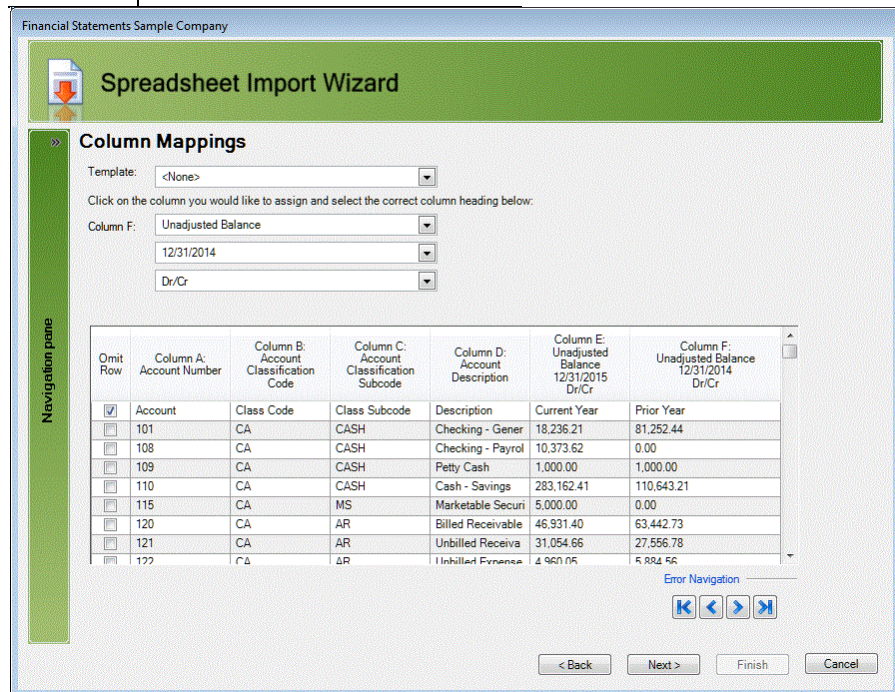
Financial Statements Sample Company

Spreadsheet Import Wizard

»

Navigation pane

Column Mappings

Template: <None>

Click on the column you would like to assign and select the correct column heading below:

Column F: Unadjusted Balance

12/31/2014

Dr/Cr

| Omit Row | Column A: Account Number | Column B: Account Classification Code | Column C: Account Classification Subcode | Column D: Account Description | Column E: Unadjusted Balance 12/31/2015 Dr/Cr | Column F: Unadjusted Balance 12/31/2014 Dr/Cr |
|---|---|---|---|---|---|---|
| ☑ | Account | Class Code | Class Subcode | Description | Current Year | Prior Year |
| ☐ | 101 | CA | CASH | Checking - Gener | 18,236.21 | 81,252.44 |
| ☐ | 108 | CA | CASH | Checking - Payrol | 10,373.62 | 0.00 |
| ☐ | 109 | CA | CASH | Petty Cash | 1,000.00 | 1,000.00 |
| ☐ | 110 | CA | CASH | Cash - Savings | 283,162.41 | 110,643.21 |
| ☐ | 115 | CA | MS | Marketable Securi | 5,000.00 | 0.00 |
| ☐ | 120 | CA | AR | Billed Receivable | 46,931.40 | 63,442.73 |
| ☐ | 121 | CA | AR | Unbilled Receiva | 31,054.66 | 27,556.78 |
| ☐ | 122 | CA | AR | Unbilled Expense | 4,960.05 | 5,884.56 |

Error Navigation

< Back Next > Finish Cancel